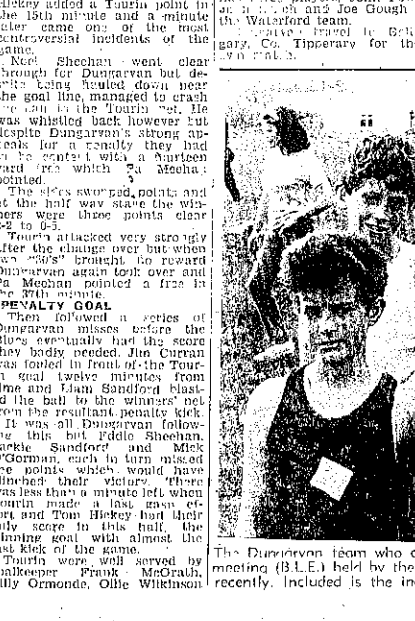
Hickey added a Tourin point in the 15th minute and a minute later came one of the most controversial incidents of the game.

Noel Sheehan went clear through for Dungarvan but despite being hauled down near the goal line, managed to crash the ball in the Tourin net. He was whistled back however but despite Dungarvan's strong appeals for a penalty they had to be content with a fourteen yard free which Pa Meehan pointed.

The sides swopped points and at the half way stage the winners were three points clear 1-2 to 0-5.

Tourin attacked very strongly after the change over but when two "50's" brought no reward Dungarvan again took over and Pa Meehan pointed a free in the 37th minute.

PENALTY GOAL

Then followed a series of Dungarvan misses before the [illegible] eventually had the score they badly needed. Jim Curran was fouled in front of the Tourin goal twelve minutes from time and Liam Sandford blasted the ball to the winners' net from the resultant penalty kick.

It was all Dungarvan following this but Eddie Sheehan, Jackie Sandford and Mick O'Gorman, each in turn missed the points which would have clinched their victory. There was less than a minute left when Tourin made a last gasp effort and Tom Hickey had their only score in this half, the winning goal with almost the last kick of the game.

Tourin were well served by goalkeeper Frank McGrath, Billy Ormonde, Ollie Wilkinson

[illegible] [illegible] and Joe Gough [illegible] the Waterford team.

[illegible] travel to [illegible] gary, Co. Tipperary for the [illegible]

The Dungarvan team who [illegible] meeting (B.L.E.) held by the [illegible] recently. Included is the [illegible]